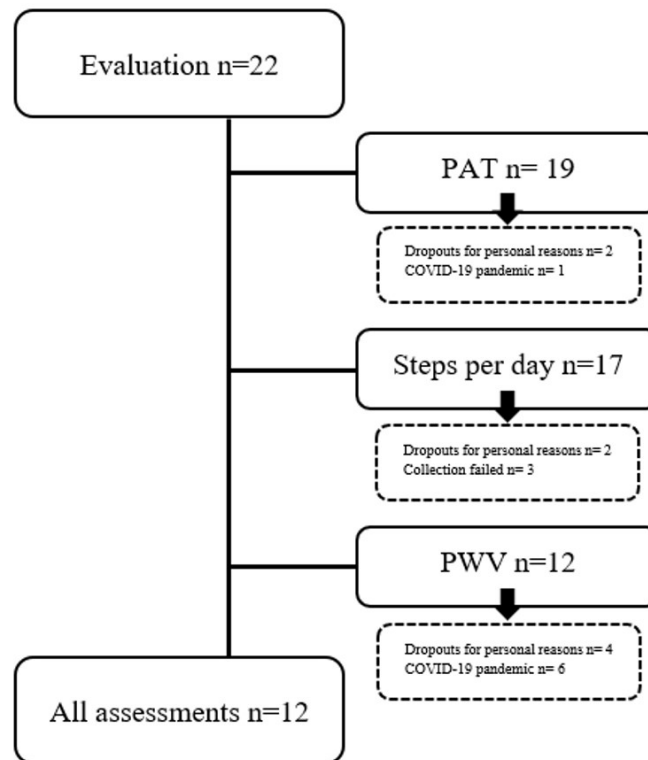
Evaluation n=22

PAT n= 19

Dropouts for personal reasons n= 2
COVID-19 pandemic n= 1

Steps per day n=17

Dropouts for personal reasons n= 2
Collection failed n= 3

PWV n=12

Dropouts for personal reasons n= 4
COVID-19 pandemic n= 6

All assessments n=12